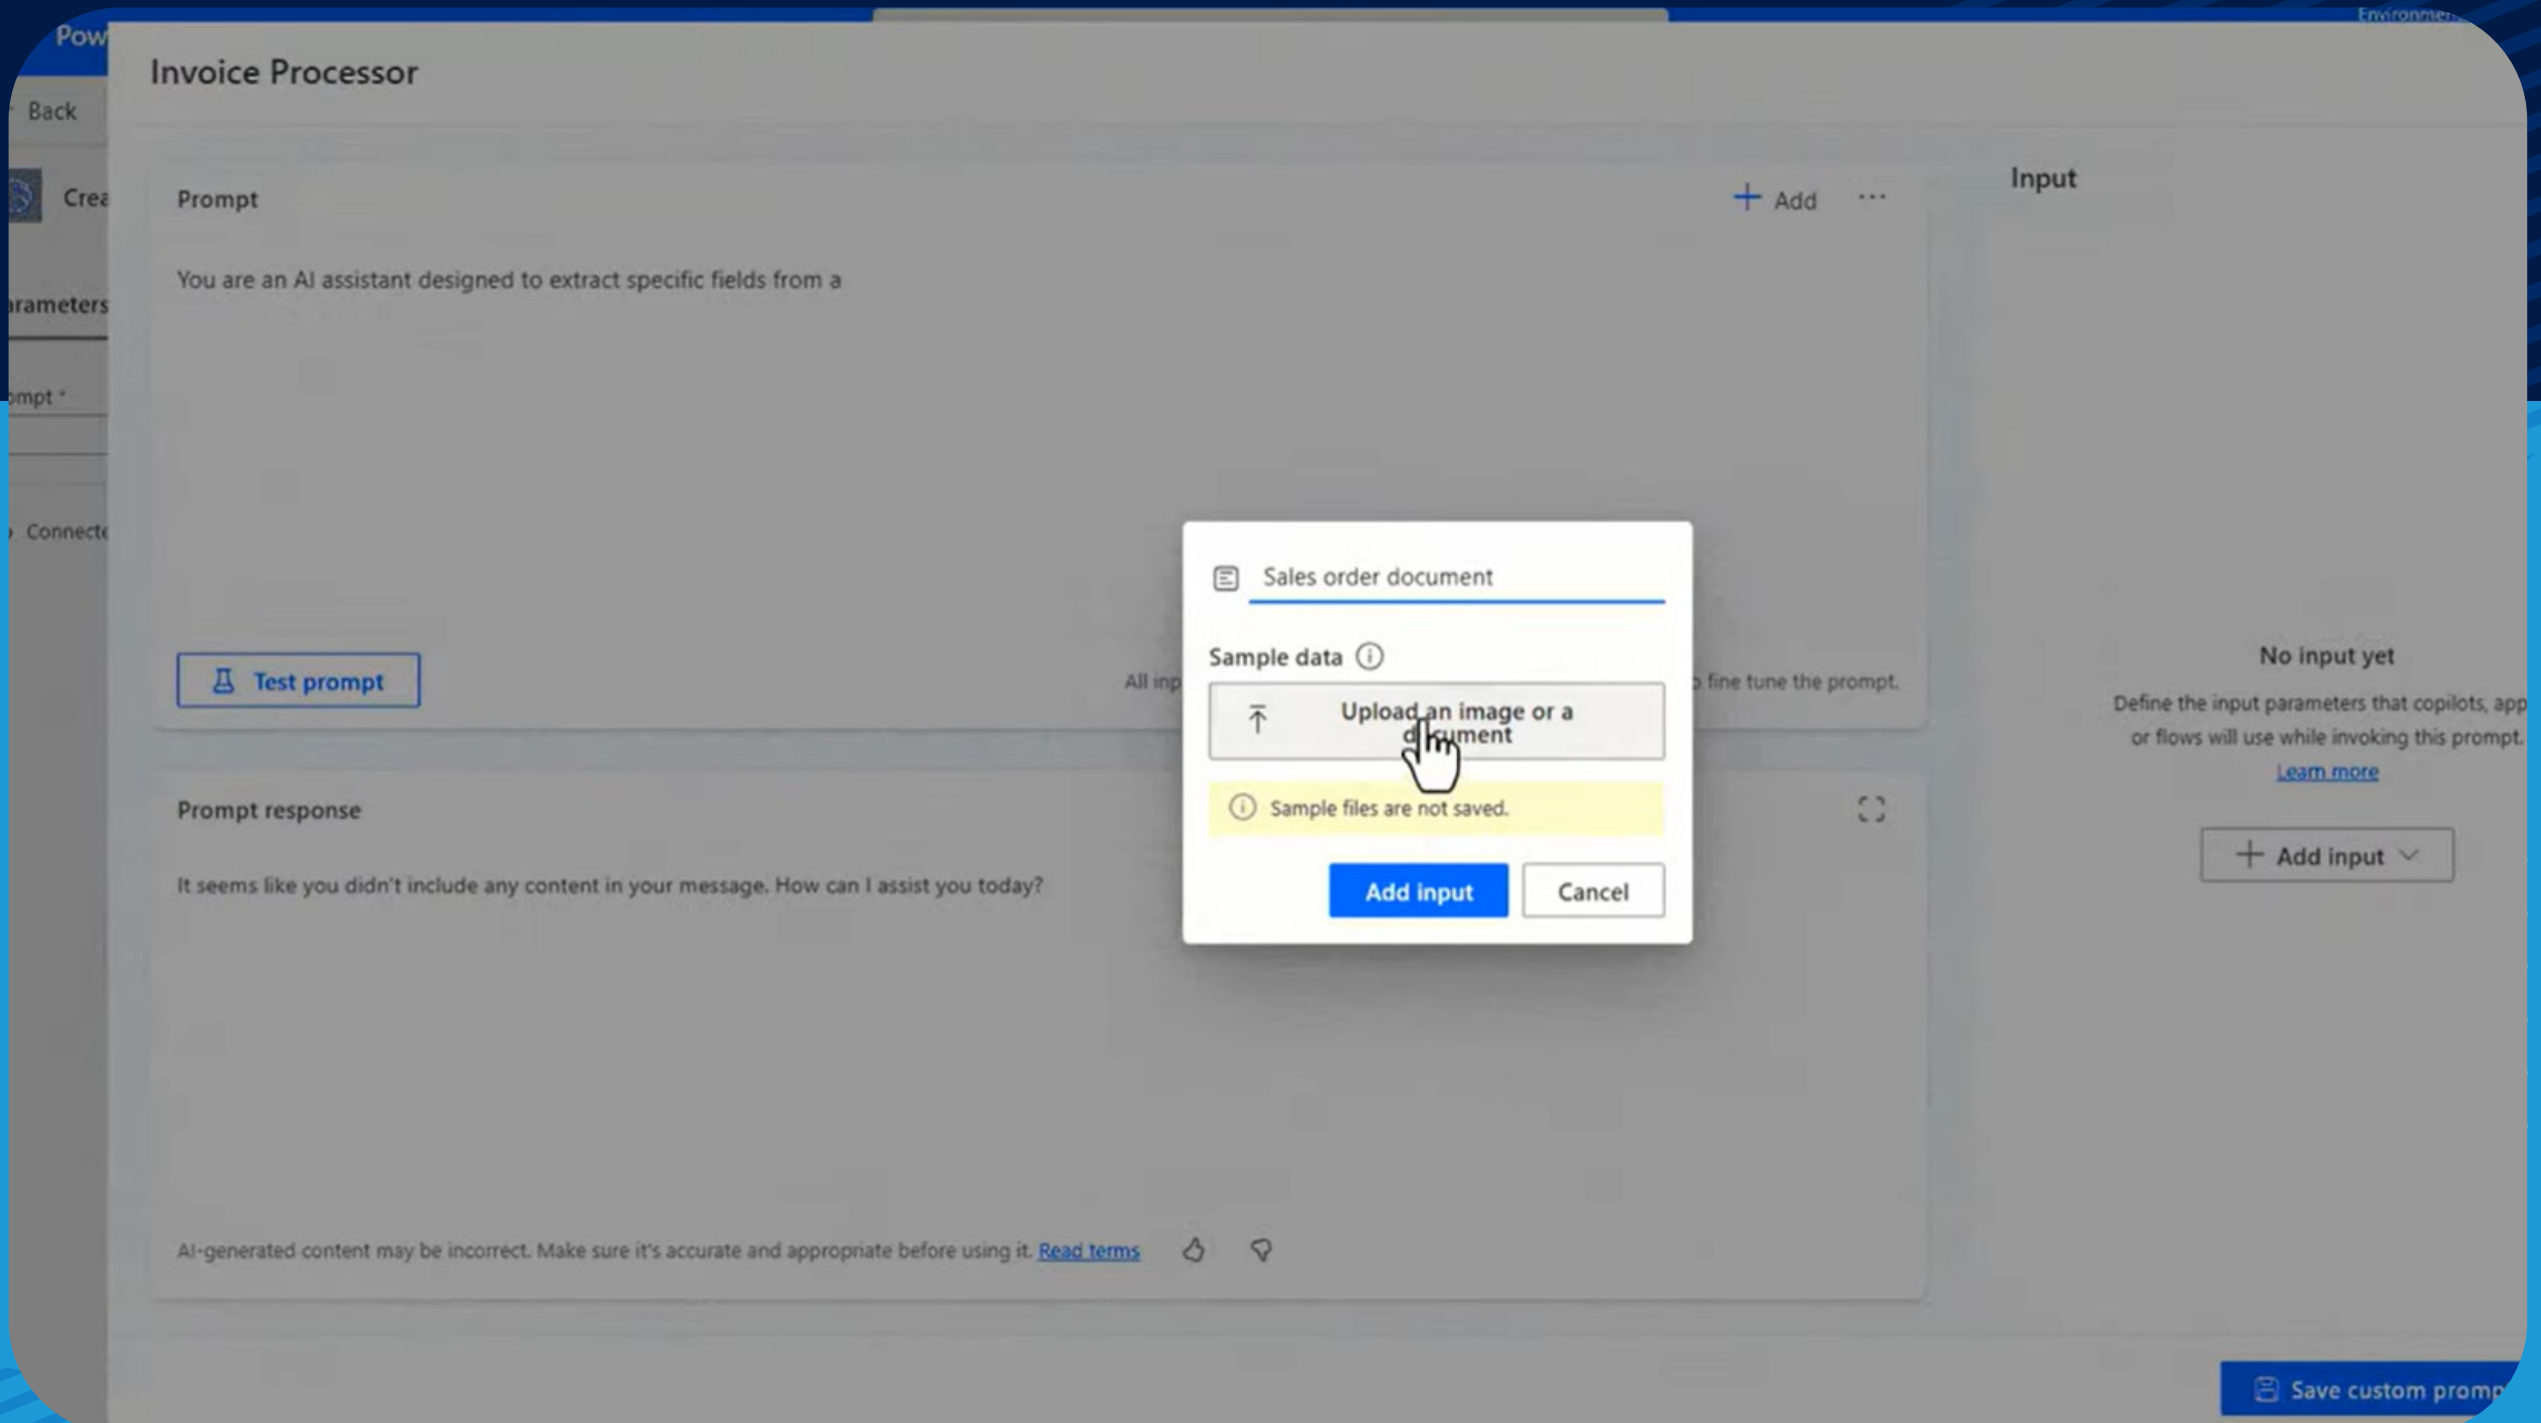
Pow

Environmen

Invoice Processor

Back

Crea

arameters

mpt *

Connecte

Prompt

+ Add ···

You are an AI assistant designed to extract specific fields from a

Test prompt

All inp

fine tune the prompt.

Sales order document

Sample data

Upload an image or a document

Sample files are not saved.

Add input

Cancel

Prompt response

It seems like you didn't include any content in your message. How can I assist you today?

AI-generated content may be incorrect. Make sure it's accurate and appropriate before using it. Read terms

Input

No input yet

Define the input parameters that copilots, app or flows will use while invoking this prompt.

Learn more

+ Add input

Save custom promp